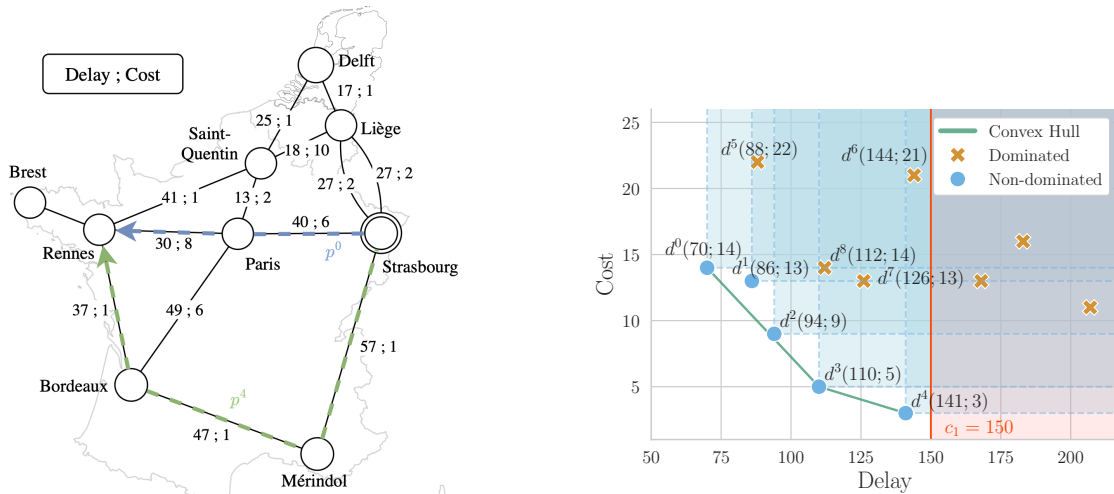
Delay ; Cost

Delft
17 ; 1
Saint-Quentin
25 ; 1
18 ; 10
Liège
27 ; 2
27 ; 2
Brest
41 ; 1
13 ; 2
40 ; 6
Rennes
30 ; 8
Paris
$p^0$
Strasbourg
37 ; 1
49 ; 6
57 ; 1
Bordeaux
$p^4$
47 ; 1
Mérindol

Convex Hull
Dominated
Non-dominated
$d^5(88; 22)$
$d^6(144; 21)$
$d^0(70; 14)$
$d^1(86; 13)$
$d^8(112; 14)$
$d^7(126; 13)$
$d^2(94; 9)$
$d^3(110; 5)$
$d^4(141; 3)$
$c_1 = 150$
Cost
25
20
15
10
5
50
75
100
125
150
175
200
Delay